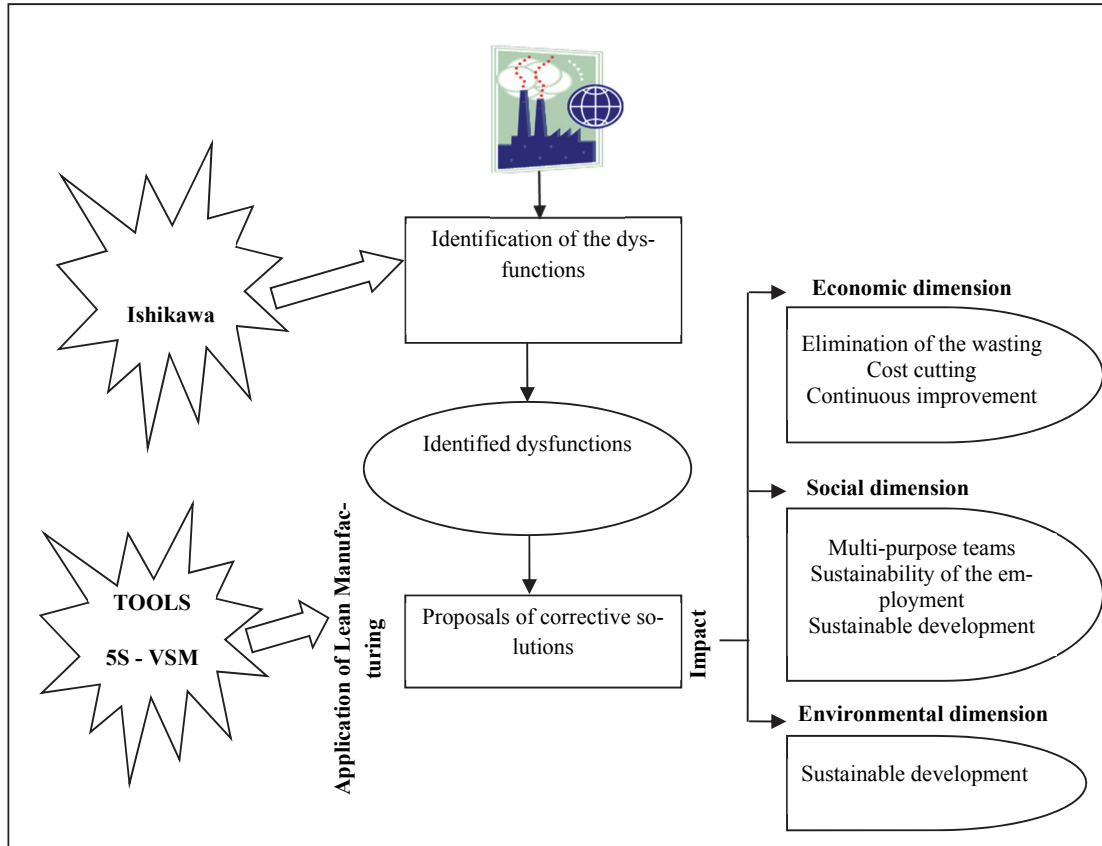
Ishikawa

Identification of the dysfunctions

Identified dysfunctions

TOOLS

5S - VSM

Application of Lean Manufacturing

Proposals of corrective solutions

Impact

Economic dimension

Elimination of the wasting
Cost cutting
Continuous improvement

Social dimension

Multi-purpose teams
Sustainability of the employment
Sustainable development

Environmental dimension

Sustainable development